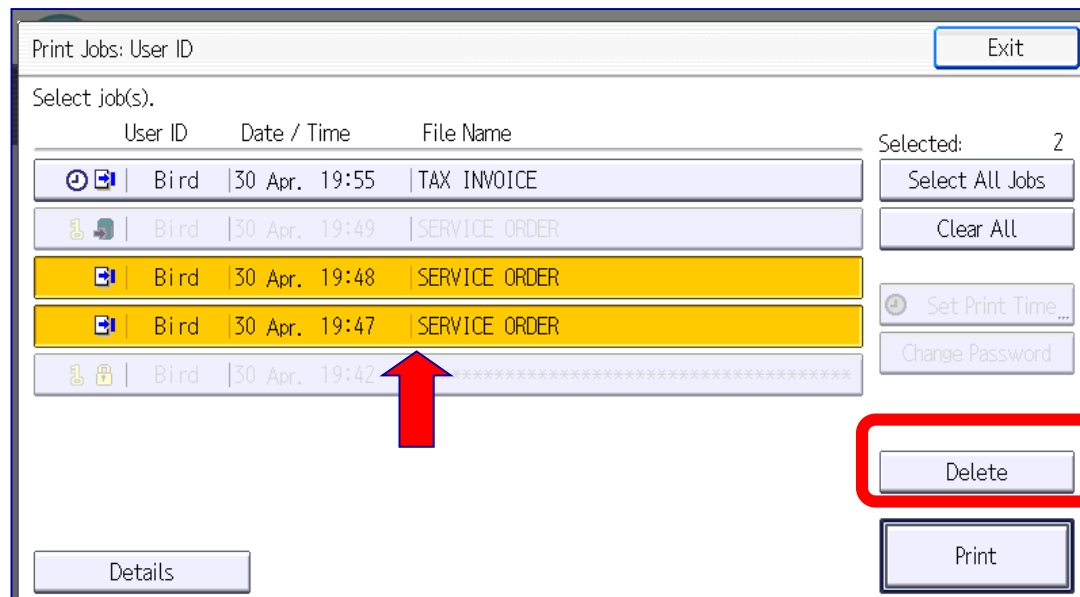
Print Jobs: User ID

Exit

Select job(s).

| User ID | Date / Time | File Name |
|---|---|---|
| Bird | 30 Apr. 19:55 | TAX INVOICE |
| Bird | 30 Apr. 19:49 | SERVICE ORDER |
| Bird | 30 Apr. 19:48 | SERVICE ORDER |
| Bird | 30 Apr. 19:47 | SERVICE ORDER |
| Bird | 30 Apr. 19:42 | ************************************ |

Selected: 2

Select All Jobs

Clear All

Set Print Time...

Change Password

Delete

Print

Details